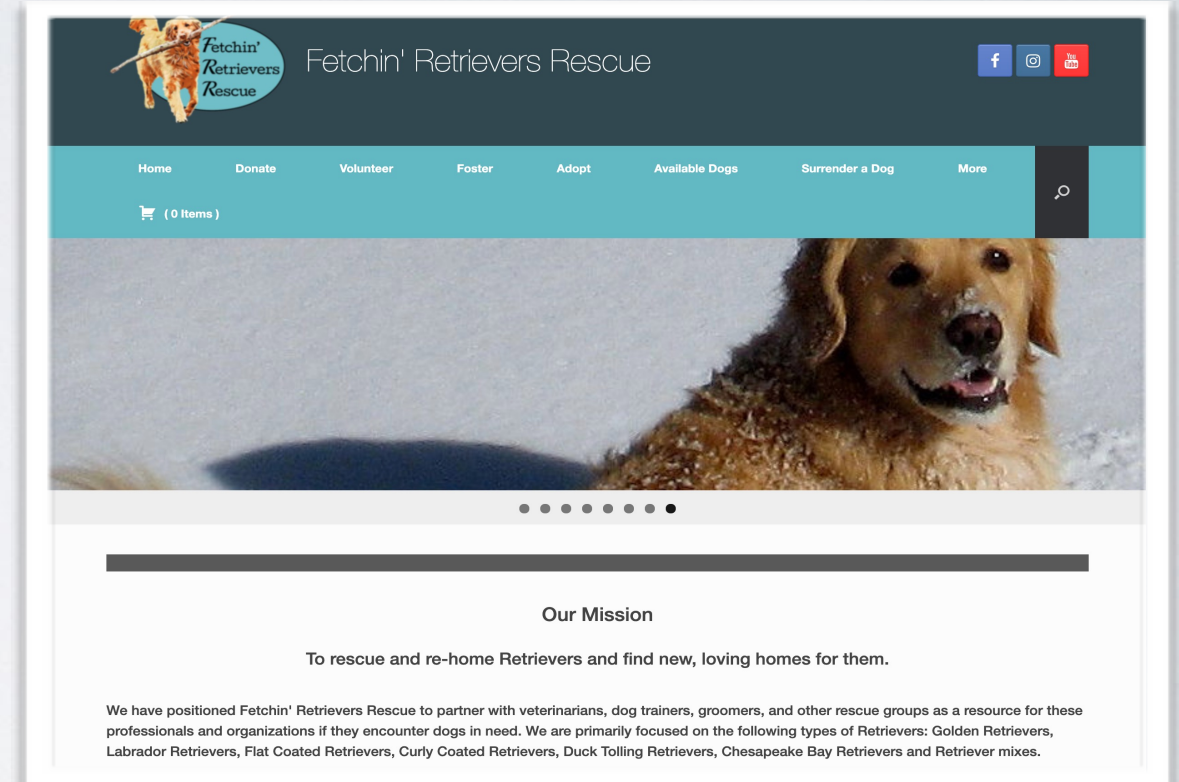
Fetchin' Retrievers Rescue

Fetchin' Retrievers Rescue

You Tube

Home Donate Volunteer Foster Adopt Available Dogs Surrender a Dog More

( 0 Items )

Our Mission

To rescue and re-home Retrievers and find new, loving homes for them.

We have positioned Fetchin' Retrievers Rescue to partner with veterinarians, dog trainers, groomers, and other rescue groups as a resource for these professionals and organizations if they encounter dogs in need. We are primarily focused on the following types of Retrievers: Golden Retrievers, Labrador Retrievers, Flat Coated Retrievers, Curly Coated Retrievers, Duck Tolling Retrievers, Chesapeake Bay Retrievers and Retriever mixes.